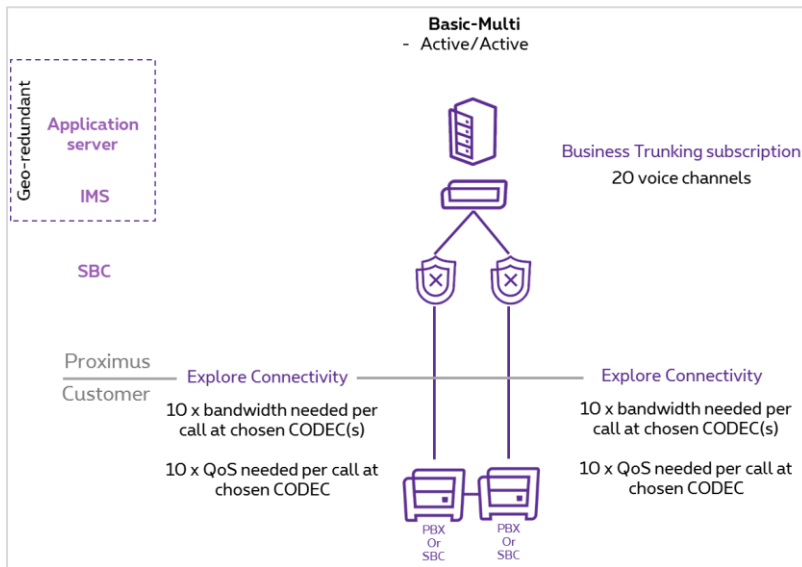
Basic-Multi
- Active/Active

Geo-redundant

Application server

IMS

SBC

Business Trunking subscription
20 voice channels

Proximus

Customer

Explore Connectivity

10 x bandwidth needed per call at chosen CODEC(s)

10 x QoS needed per call at chosen CODEC

Explore Connectivity

10 x bandwidth needed per call at chosen CODEC(s)

10 x QoS needed per call at chosen CODEC

PBX Or SBC

PBX Or SBC